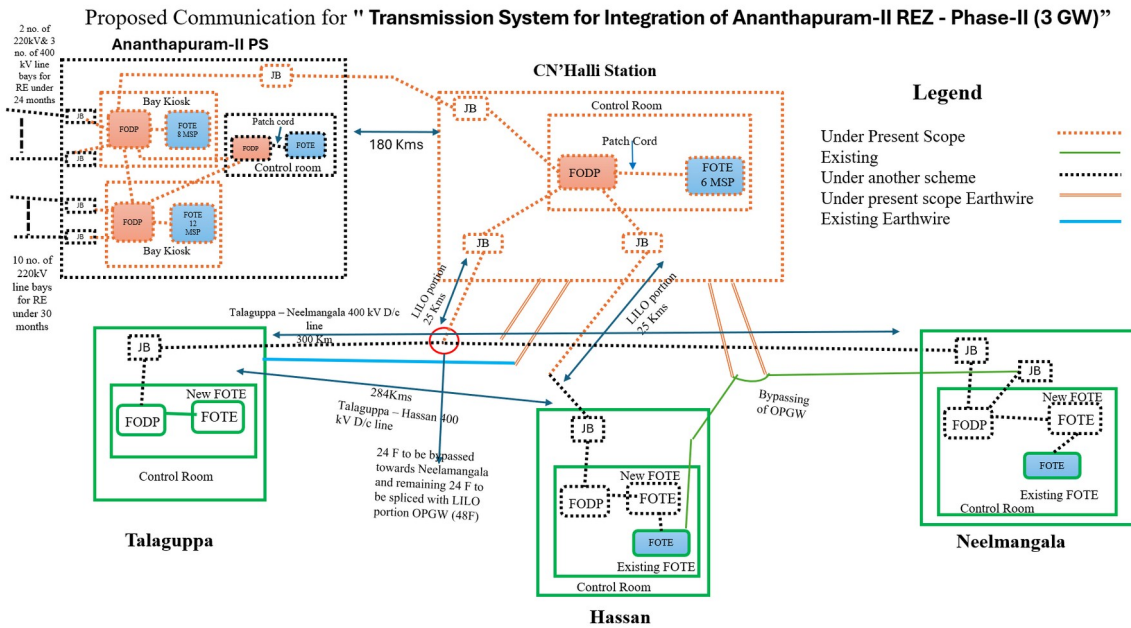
Proposed Communication for " Transmission System for Integration of Ananthapuram-II REZ - Phase-II (3 GW)"

2 no. of 220kV& 3 no. of 400 kV line bays for RE under 24 months

Ananthapuram-II PS

JB

JB

JB

Bay Kiosk

FODP

FOTE 8 MSP

Patch cord

FODP

FOTE

Control room

JB

JB

FODP

FOTE 12 MSP

Bay Kiosk

10 no. of 220kV line bays for RE under 30 months

180 Kms

CN'Halli Station

JB

Control Room

Patch Cord

FODP

FOTE 6 MSP

JB

JB

Legend

Under Present Scope

Existing

Under another scheme

Under present scope Earthwire

Existing Earthwire

LILO portion 25 Kms

LILO portion 25 Kms

Talaguppa – Neelmangala 400 kV D/c line

300 Km

JB

New FOTE

FODP

FOTE

Control Room

284Kms

Talaguppa – Hassan 400 kV D/c line

24 F to be bypassed towards Neelamangala and remaining 24 F to be spliced with LILO portion OPGW (48F)

Bypassing of OPGW

JB

New FOTE

FODP

FOTE

FOTE

Existing FOTE

Control Room

JB

JB

New FOTE

FODP

FOTE

FOTE

Existing FOTE

Control Room

Talaguppa

Hassan

Neelmangala